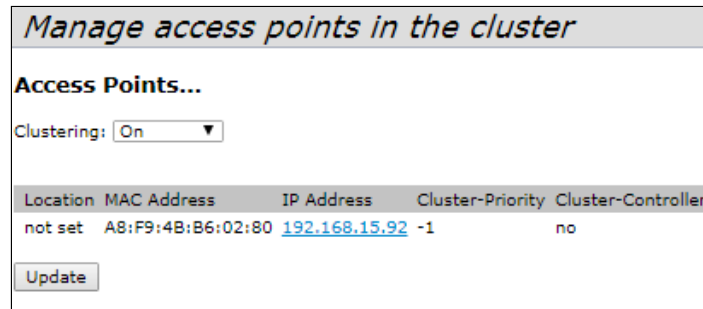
Manage access points in the cluster

Access Points...

Clustering: On ▼

| Location | MAC Address | IP Address | Cluster-Priority | Cluster-Controller |
|---|---|---|---|---|
| not set | A8:F9:4B:B6:02:80 | 192.168.15.92 | -1 | no |

Update